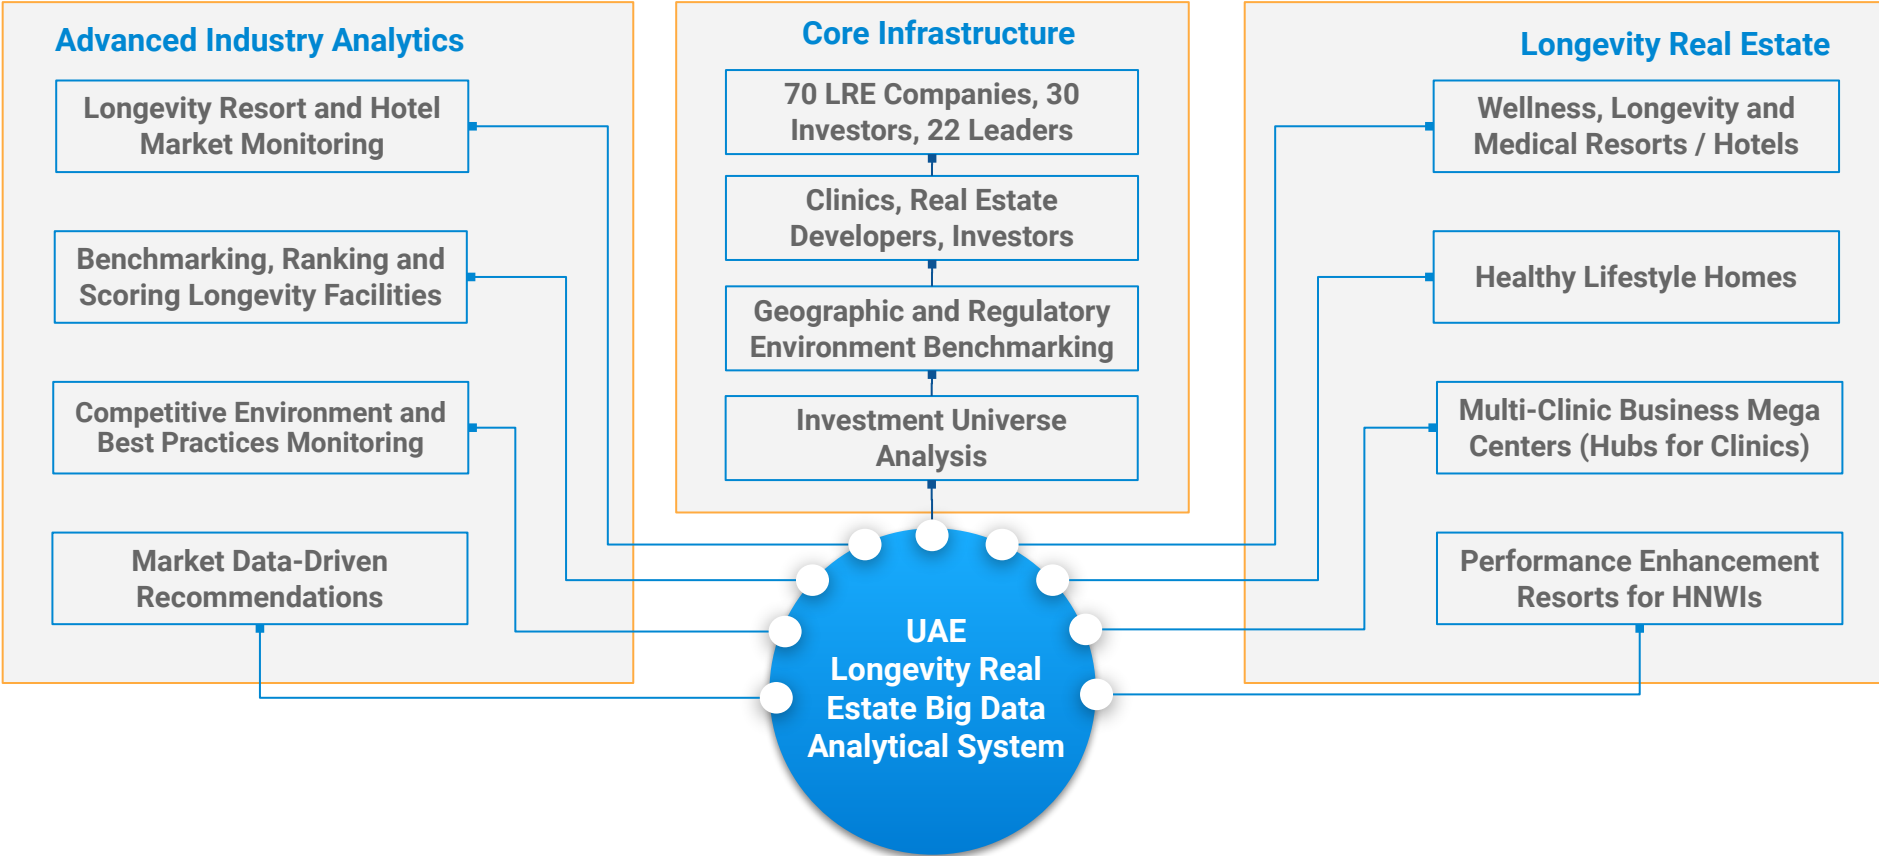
Advanced Industry Analytics

Longevity Resort and Hotel Market Monitoring

Benchmarking, Ranking and Scoring Longevity Facilities

Competitive Environment and Best Practices Monitoring

Market Data-Driven Recommendations

Core Infrastructure

70 LRE Companies, 30 Investors, 22 Leaders

Clinics, Real Estate Developers, Investors

Geographic and Regulatory Environment Benchmarking

Investment Universe Analysis

Longevity Real Estate

Wellness, Longevity and Medical Resorts / Hotels

Healthy Lifestyle Homes

Multi-Clinic Business Mega Centers (Hubs for Clinics)

Performance Enhancement Resorts for HNWIs

UAE Longevity Real Estate Big Data Analytical System